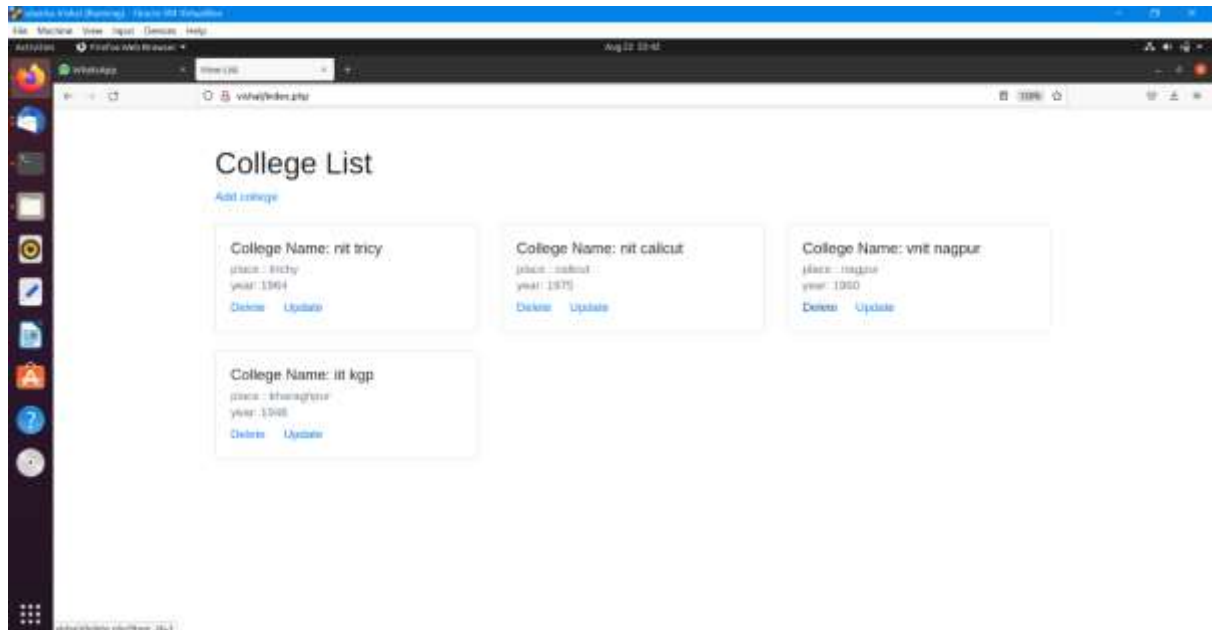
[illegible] - Oracle VM VirtualBox
File Machine View Input Devices Help
Activities Firefox Web Browser ▾ Aug 22 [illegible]
WhatsApp View List
vishal/index.php 110%

College List

Add college

College Name: nit tricy
place : trichy
year: 1964
Delete Update

College Name: nit calicut
place : calicut
year: 1975
Delete Update

College Name: vnit nagpur
place : nagpur
year: 1960
Delete Update

College Name: iit kgp
place : kharaghpur
year: 1946
Delete Update

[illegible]